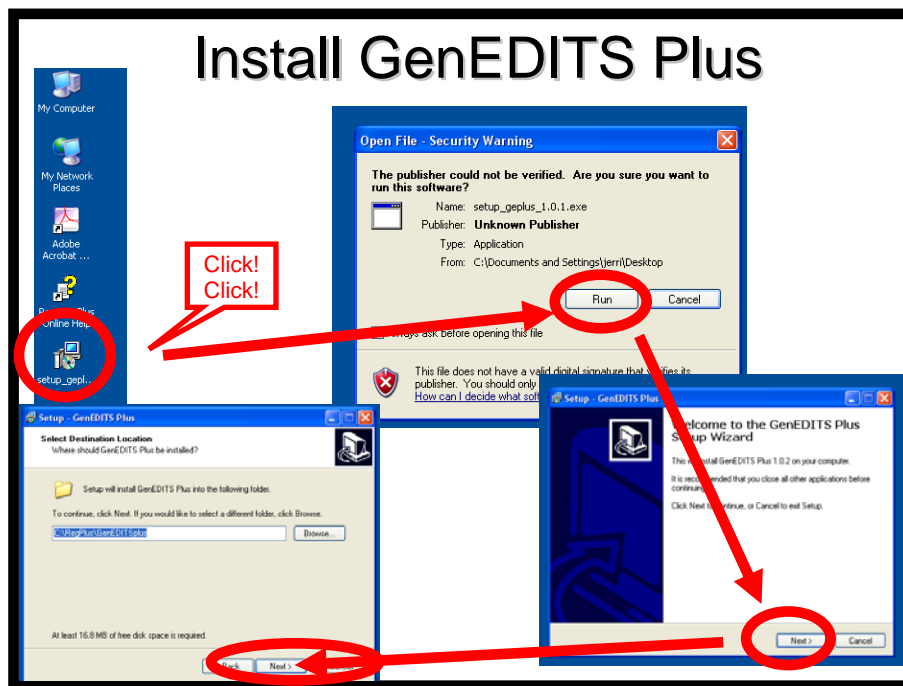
Install GenEDITS Plus

My Computer

My Network Places

Adobe Acrobat ...

R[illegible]Plus Online Help

setup_gepl...

Click! Click!

Open File - Security Warning

The publisher could not be verified. Are you sure you want to run this software?

Name: setup_geplus_1.0.1.exe

Publisher: Unknown Publisher

Type: Application

From: C:\Documents and Settings\jerri\Desktop

Run

Cancel

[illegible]ays ask before opening this file

This file does not have a valid digital signature that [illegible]ifies its publisher. You should only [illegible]

How can I decide what soft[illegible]

Setup - GenEDITS Plus

Select Destination Location

Where should GenEDITS Plus be installed?

Setup will install GenEDITS Plus into the following folder.

To continue, click Next. If you would like to select a different folder, click Browse.

C:\RegPlus\GenEDITSplus

Browse...

At least 16.8 MB of free disk space is required.

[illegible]ack

Next >

Setup - GenEDITS Plus

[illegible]elcome to the GenEDITS Plus S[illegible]up Wizard

Th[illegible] install GenEDITS Plus 1.0.2 on your computer.

It is reco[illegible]ended that you close all other applications before continui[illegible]

Click Next t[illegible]ontinue, or Cancel to exit Setup.

Next >

Cancel